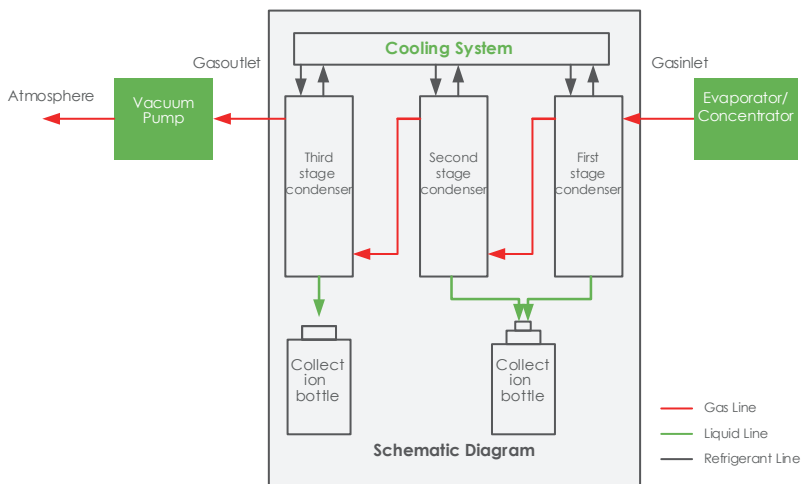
Cooling System

Gasoutlet

Gasinlet

Atmosphere

Vacuum Pump

Evaporator/ Concentrator

Third stage condenser

Second stage condenser

First stage condenser

Collect ion bottle

Collect ion bottle

Schematic Diagram

Gas Line

Liquid Line

Refrigerant Line